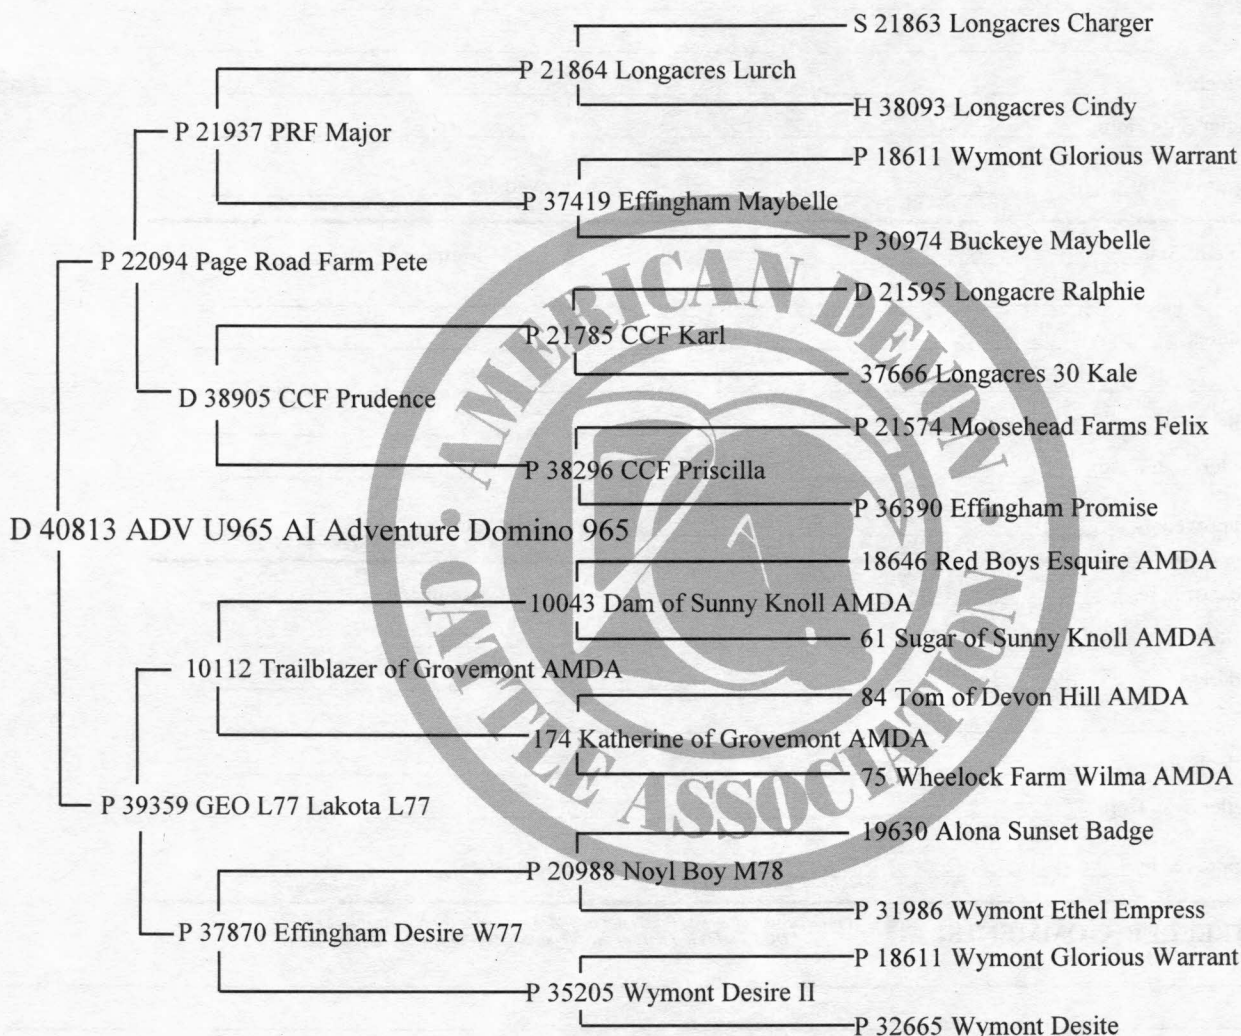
S 21863 Longacres Charger

P 21864 Longacres Lurch

H 38093 Longacres Cindy

P 21937 PRF Major

P 18611 Wymont Glorious Warrant

P 37419 Effingham Maybelle

P 30974 Buckeye Maybelle

P 22094 Page Road Farm Pete

D 21595 Longacre Ralphie

P 21785 CCF Karl

37666 Longacres 30 Kale

D 38905 CCF Prudence

P 21574 Moosehead Farms Felix

P 38296 CCF Priscilla

P 36390 Effingham Promise

D 40813 ADV U965 AI Adventure Domino 965

18646 Red Boys Esquire AMDA

10043 Dam of Sunny Knoll AMDA

61 Sugar of Sunny Knoll AMDA

10112 Trailblazer of Grovemont AMDA

84 Tom of Devon Hill AMDA

174 Katherine of Grovemont AMDA

75 Wheelock Farm Wilma AMDA

P 39359 GEO L77 Lakota L77

19630 Alona Sunset Badge

P 20988 Noyl Boy M78

P 31986 Wymont Ethel Empress

P 37870 Effingham Desire W77

P 18611 Wymont Glorious Warrant

P 35205 Wymont Desire II

P 32665 Wymont Desite

AMERICAN DEVON CATTLE ASSOCIATION